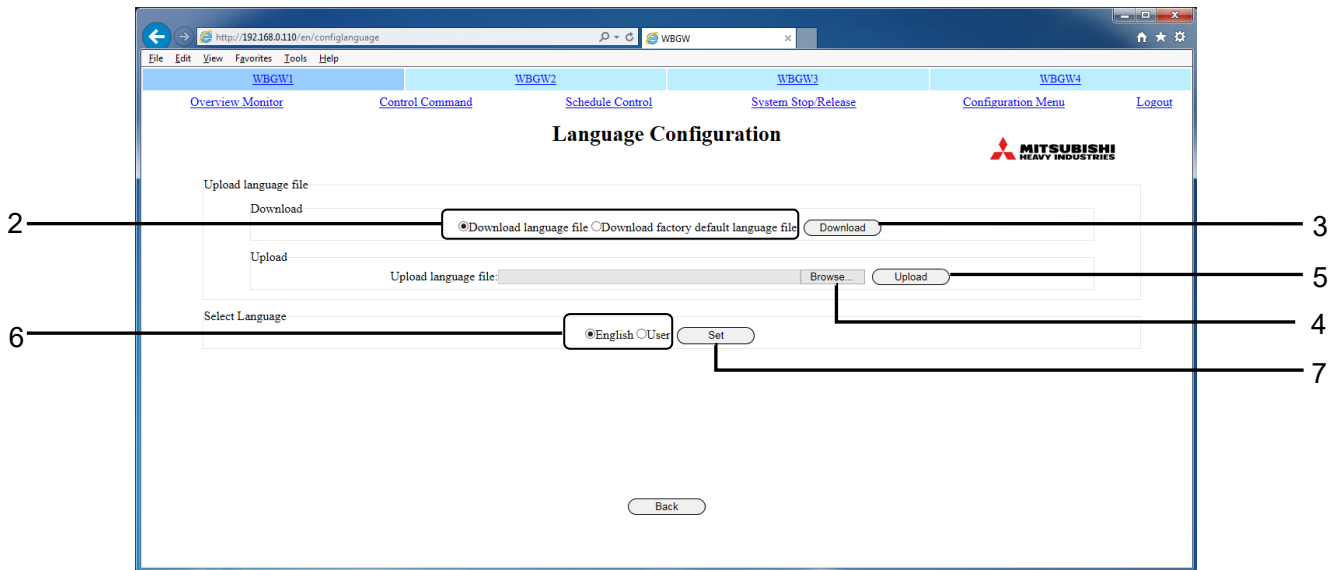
http://192.168.0.110/en/configlanguage
WBGW

File Edit View Favorites Tools Help

| WBGW1 | WBGW2 | WBGW3 | WBGW4 |
|---|---|---|---|

Overview Monitor Control Command Schedule Control System Stop/Release Configuration Menu Logout

Language Configuration

MITSUBISHI HEAVY INDUSTRIES

Upload language file

Download

2

Download language file Download factory default language file Download

3

Upload

Upload language file: Browse... Upload

5

4

Select Language

6

English User Set

7

Back